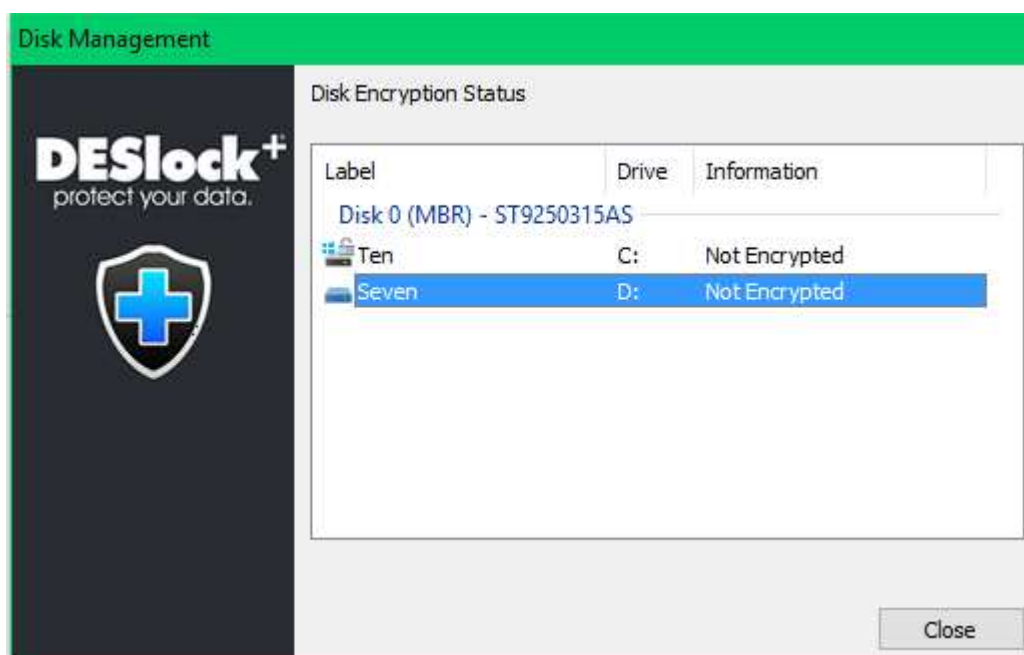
Disk Management

DESlock$^+$
protect your data.

Disk Encryption Status

| Label | Drive | Information |
|---|---|---|
| Disk 0 (MBR) - ST9250315AS | | |
| Ten | C: | Not Encrypted |
| Seven | D: | Not Encrypted |

Close